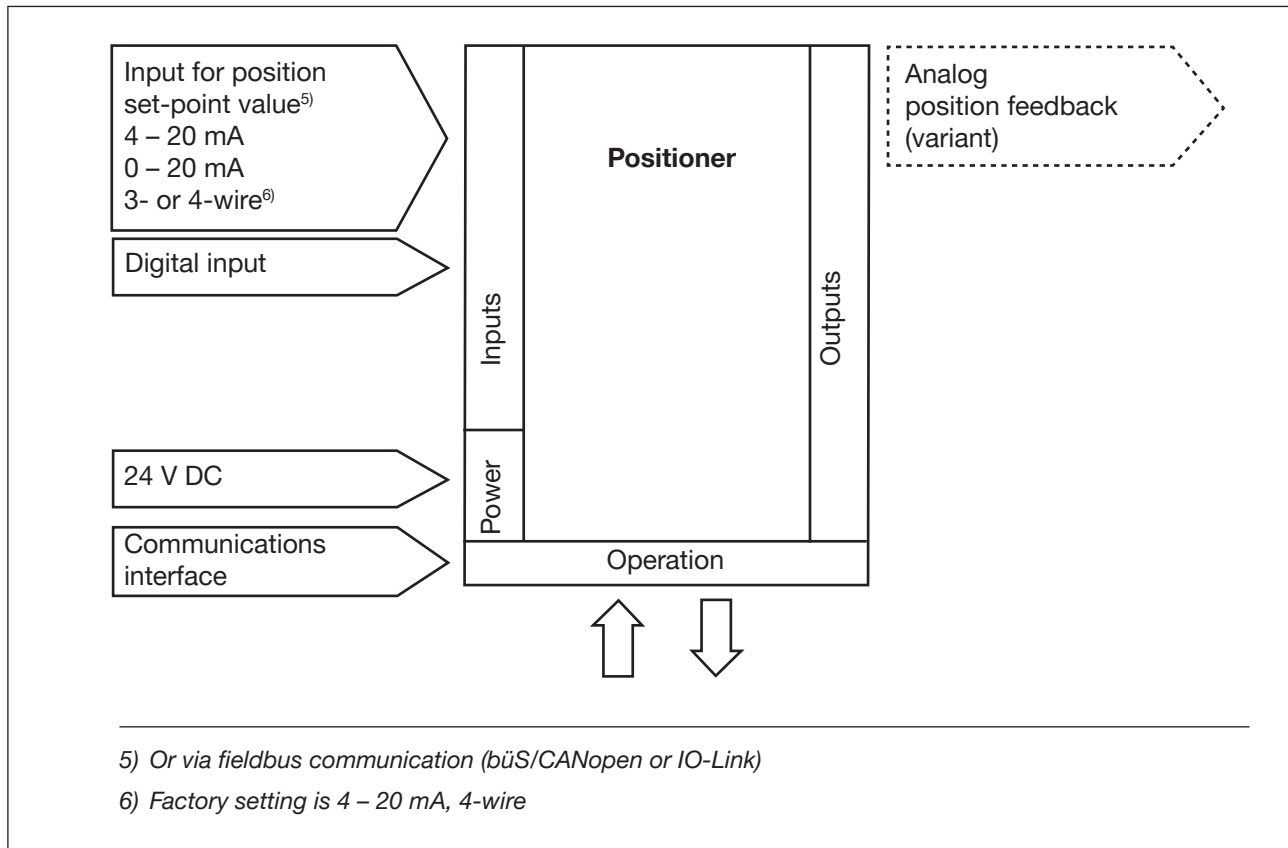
Input for position set-point value$^{5)}$
4 – 20 mA
0 – 20 mA
3- or 4-wire$^{6)}$

Digital input

24 V DC

Communications interface

Positioner

Inputs

Power

Outputs

Operation

Analog position feedback (variant)

5) Or via fieldbus communication (büS/CANopen or IO-Link)

6) Factory setting is 4 – 20 mA, 4-wire